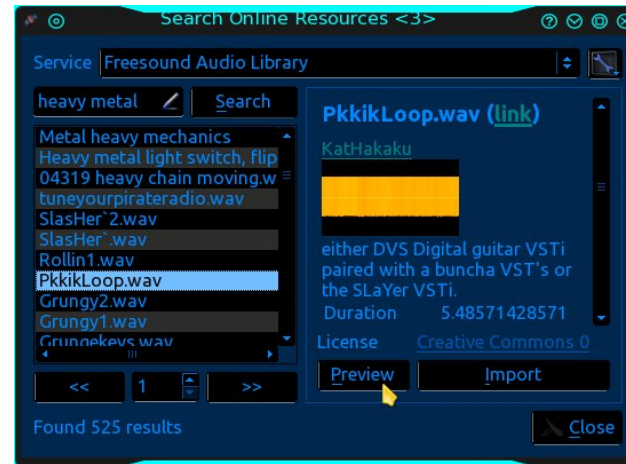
Search Online Resources <3>

Service Freesound Audio Library

heavy metal
Search

Metal heavy mechanics
Heavy metal light switch, flip
04319 heavy chain moving.w
tuneyourpirateradio.wav
SlasHer`2.wav
SlasHer`.wav
Rollin1.wav
PkkikLoop.wav
Grungy2.wav
Grungy1.wav
Grungekeys.wav

<<
1
>>

PkkikLoop.wav (link)

KatHakaku

either DVS Digital guitar VSTi paired with a buncha VST's or the SLaYer VSTi.

Duration 5.48571428571

License Creative Commons 0

Preview
Import

Found 525 results

Close